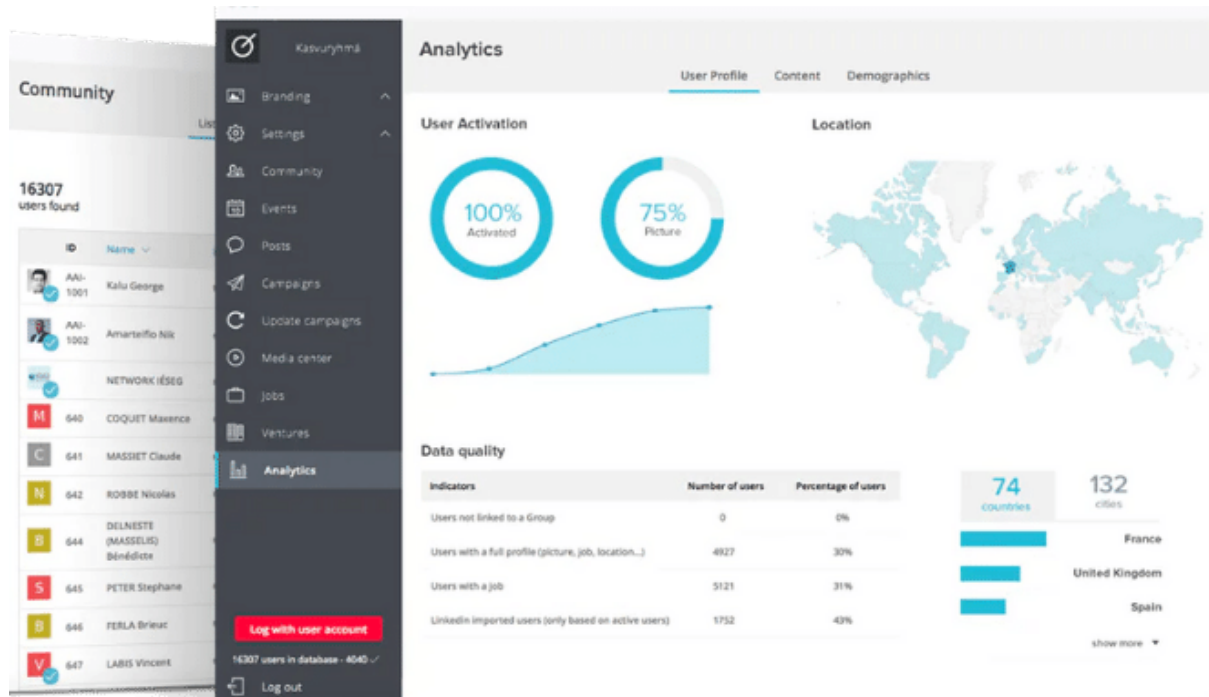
Community

Lis

16307
users found

| ID | Name |
|---|---|
| AAI-1001 | Kalu George |
| AAI-1002 | Amartelfio Nik |
| | NETWORK IÉSEG |
| 640 | COQUET Maxence |
| 641 | MASSIET Claude |
| 642 | ROBBE Nicolas |
| 644 | DELNESTE (MASSELIS) Bénédicte |
| 645 | PETER Stephane |
| 646 | FERLA Brieuc |
| 647 | LABIS Vincent |

Kasvuryhmä

Branding
Settings
Community
Events
Posts
Campaigns
Update campaigns
Media center
Jobs
Ventures
Analytics

Log with user account
16307 users in database - 4040
Log out

Analytics

User Profile Content Demographics

User Activation

100%
Activated

75%
Picture

Location

Data quality

| Indicators | Number of users | Percentage of users |
|---|---|---|
| Users not linked to a Group | 0 | 0% |
| Users with a full profile (picture, job, location...) | 4927 | 30% |
| Users with a job | 5121 | 31% |
| LinkedIn imported users (only based on active users) | 1752 | 43% |

74
countries

132
cities

France
United Kingdom
Spain

show more